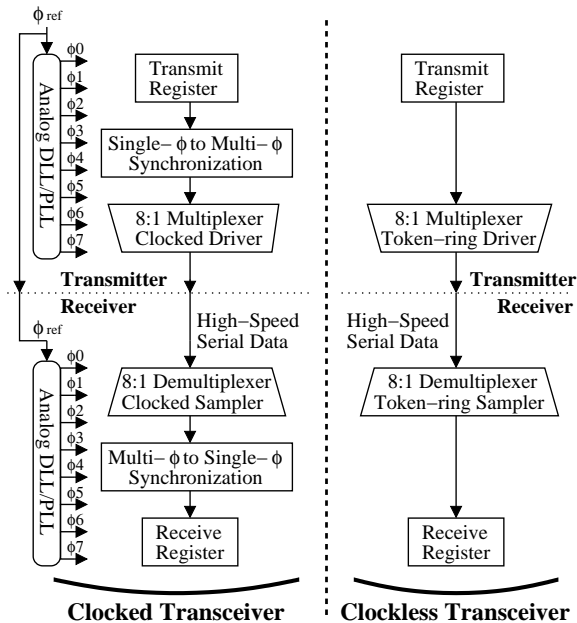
$\phi_{ref}$

$\phi 0$
$\phi 1$
$\phi 2$
$\phi 3$
$\phi 4$
$\phi 5$
$\phi 6$
$\phi 7$

Analog DLL/PLL

Transmit Register

Single– $\phi$ to Multi– $\phi$ Synchronization

8:1 Multiplexer Clocked Driver

Transmitter

Receiver

High–Speed Serial Data

$\phi_{ref}$

$\phi 0$
$\phi 1$
$\phi 2$
$\phi 3$
$\phi 4$
$\phi 5$
$\phi 6$
$\phi 7$

Analog DLL/PLL

8:1 Demultiplexer Clocked Sampler

Multi– $\phi$ to Single– $\phi$ Synchronization

Receive Register

Clocked Transceiver

Transmit Register

8:1 Multiplexer Token–ring Driver

Transmitter

Receiver

High–Speed Serial Data

8:1 Demultiplexer Token–ring Sampler

Receive Register

Clockless Transceiver